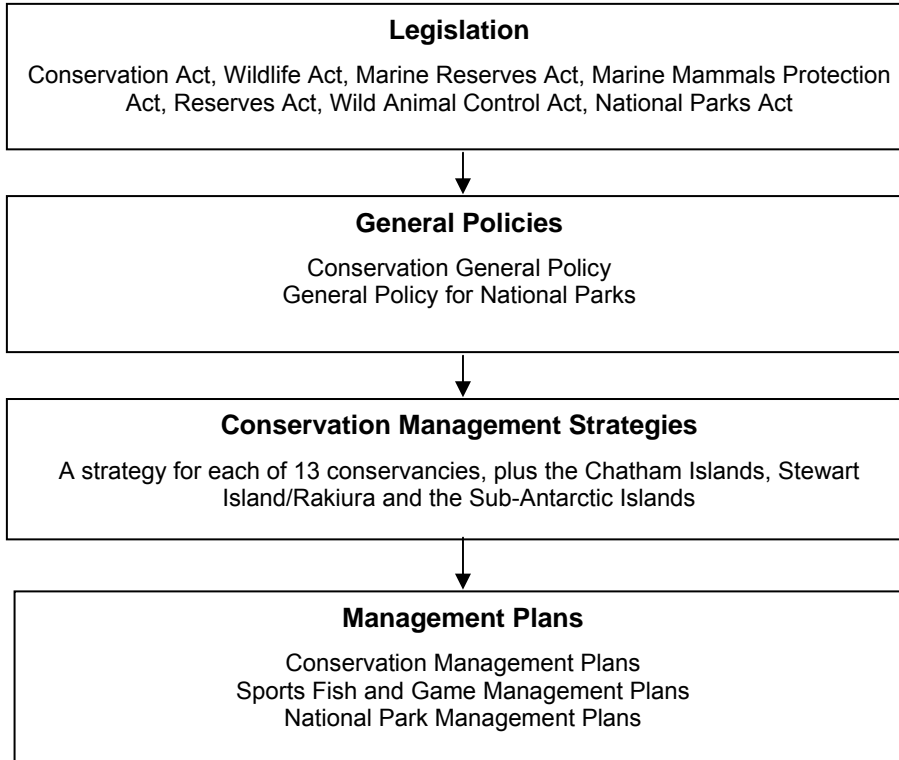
Legislation

Conservation Act, Wildlife Act, Marine Reserves Act, Marine Mammals Protection Act, Reserves Act, Wild Animal Control Act, National Parks Act

General Policies

Conservation General Policy
General Policy for National Parks

Conservation Management Strategies

A strategy for each of 13 conservancies, plus the Chatham Islands, Stewart Island/Rakiura and the Sub-Antarctic Islands

Management Plans

Conservation Management Plans
Sports Fish and Game Management Plans
National Park Management Plans